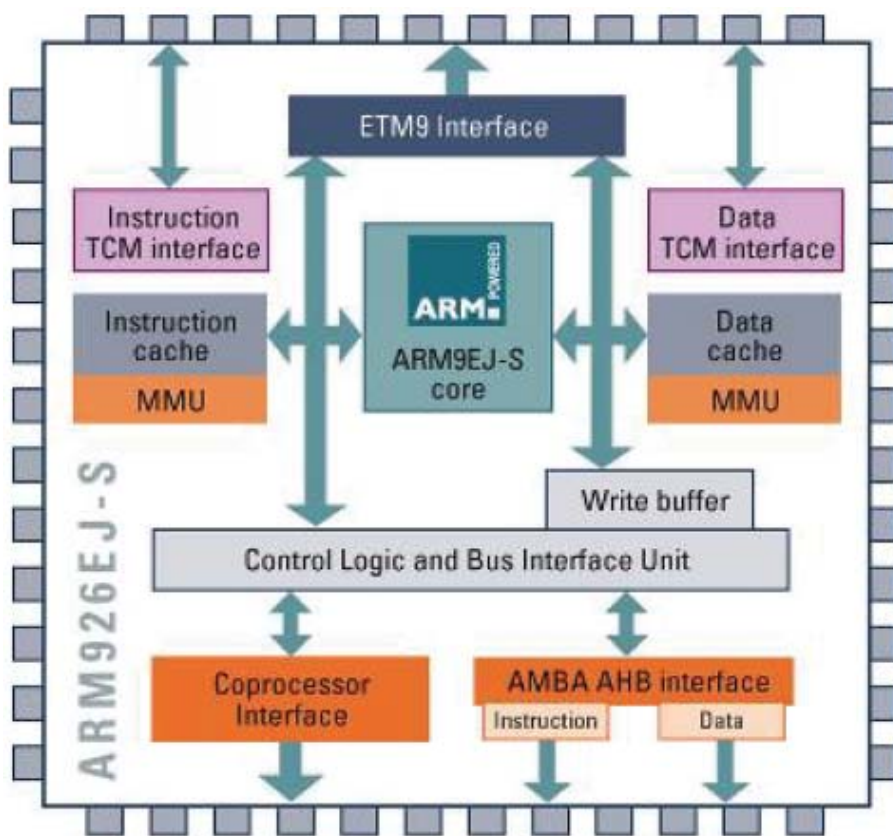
ETM9 Interface

Instruction TCM interface

Data TCM interface

Instruction cache

MMU

ARM POWERED

ARM9EJ-S core

Data cache

MMU

ARM926EJ-S

Write buffer

Control Logic and Bus Interface Unit

Coprocessor Interface

AMBA AHB interface

Instruction

Data